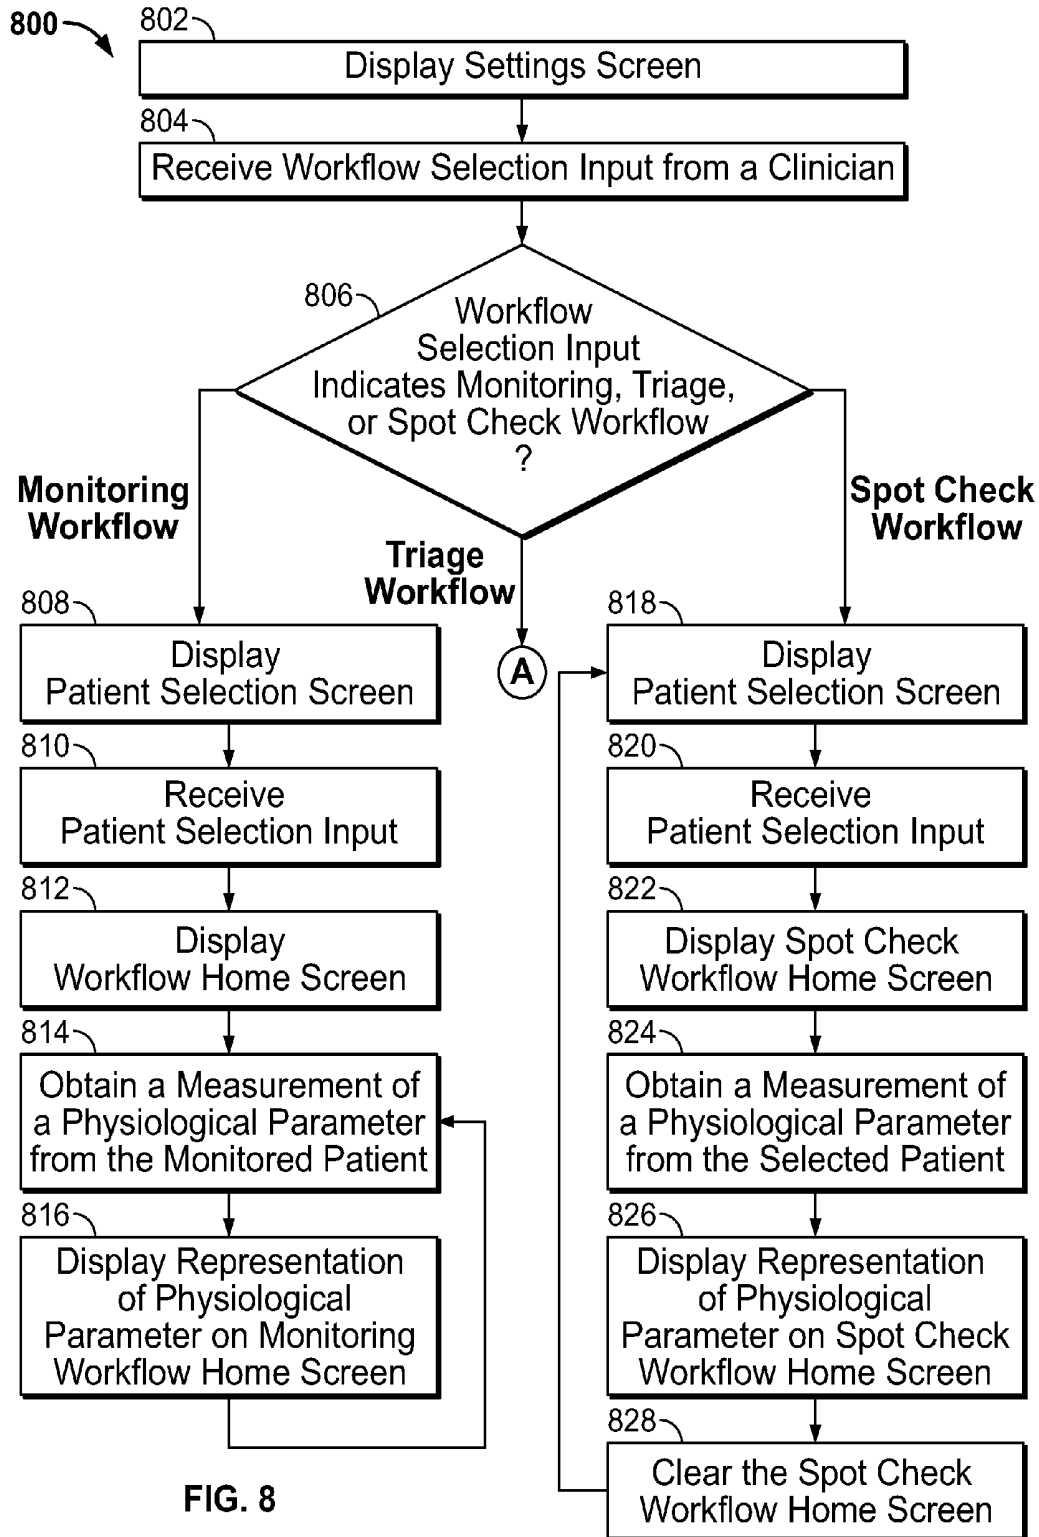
800

802

Display Settings Screen

804

Receive Workflow Selection Input from a Clinician

806

Workflow Selection Input Indicates Monitoring, Triage, or Spot Check Workflow ?

Monitoring Workflow

Triage Workflow

Spot Check Workflow

808

Display Patient Selection Screen

810

Receive Patient Selection Input

812

Display Workflow Home Screen

814

Obtain a Measurement of a Physiological Parameter from the Monitored Patient

816

Display Representation of Physiological Parameter on Monitoring Workflow Home Screen

A

818

Display Patient Selection Screen

820

Receive Patient Selection Input

822

Display Spot Check Workflow Home Screen

824

Obtain a Measurement of a Physiological Parameter from the Selected Patient

826

Display Representation of Physiological Parameter on Spot Check Workflow Home Screen

828

Clear the Spot Check Workflow Home Screen

FIG. 8